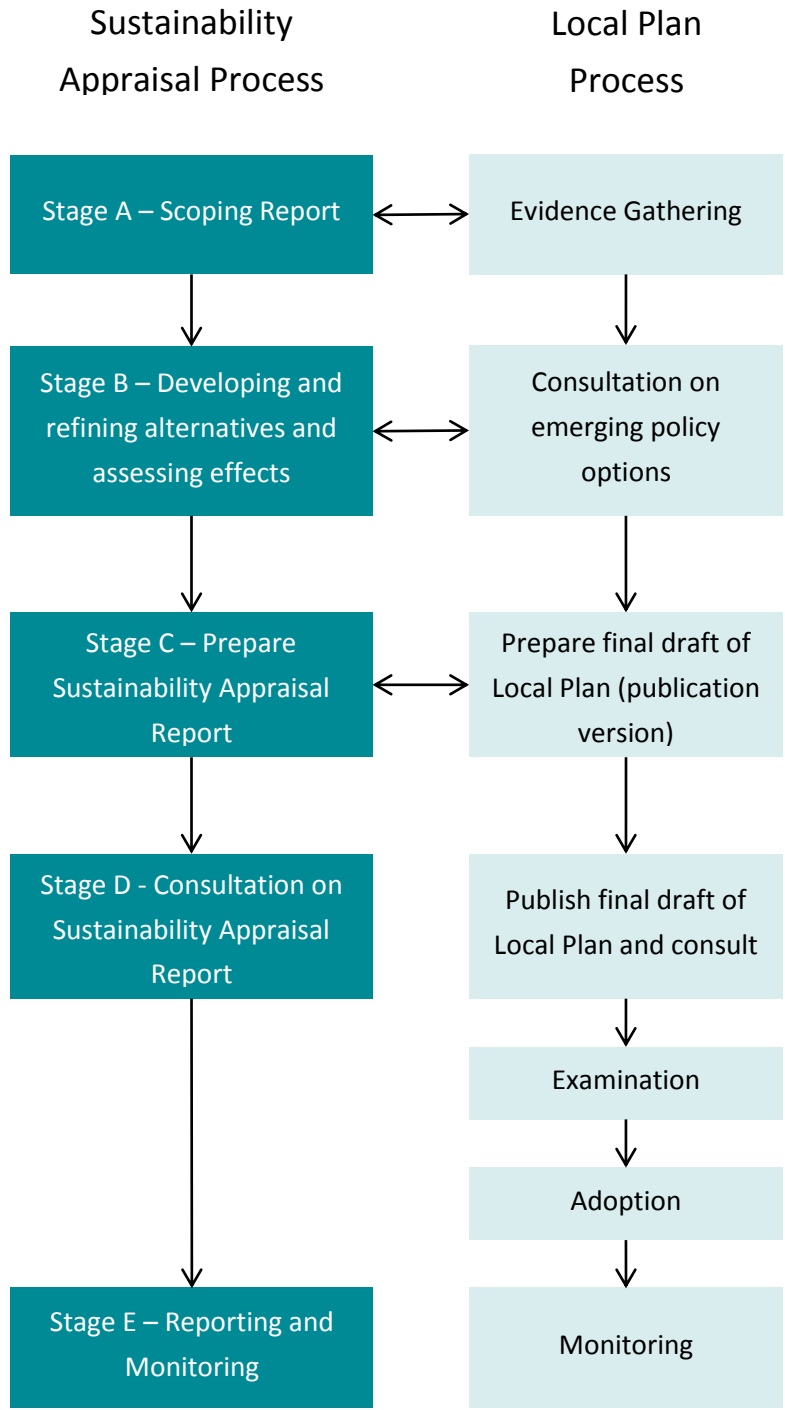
Sustainability Appraisal Process

Local Plan Process

Stage A – Scoping Report

Evidence Gathering

Stage B – Developing and refining alternatives and assessing effects

Consultation on emerging policy options

Stage C – Prepare Sustainability Appraisal Report

Prepare final draft of Local Plan (publication version)

Stage D - Consultation on Sustainability Appraisal Report

Publish final draft of Local Plan and consult

Examination

Adoption

Stage E – Reporting and Monitoring

Monitoring